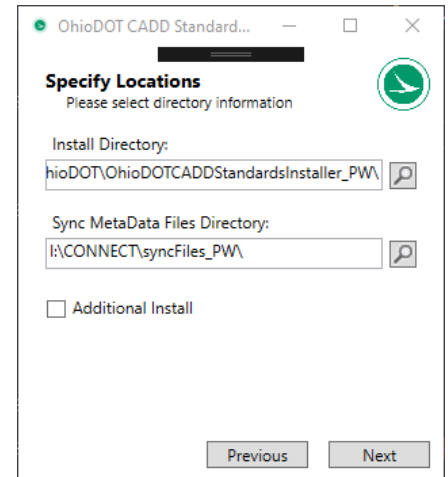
OhioDOT CADD Standard...

Specify Locations
Please select directory information

Install Directory:
hioDOT\OhioDOTCADDStandardsInstaller_PW\

Sync MetaData Files Directory:
I:\CONNECT\syncFiles_PW\

Additional Install

Previous
Next